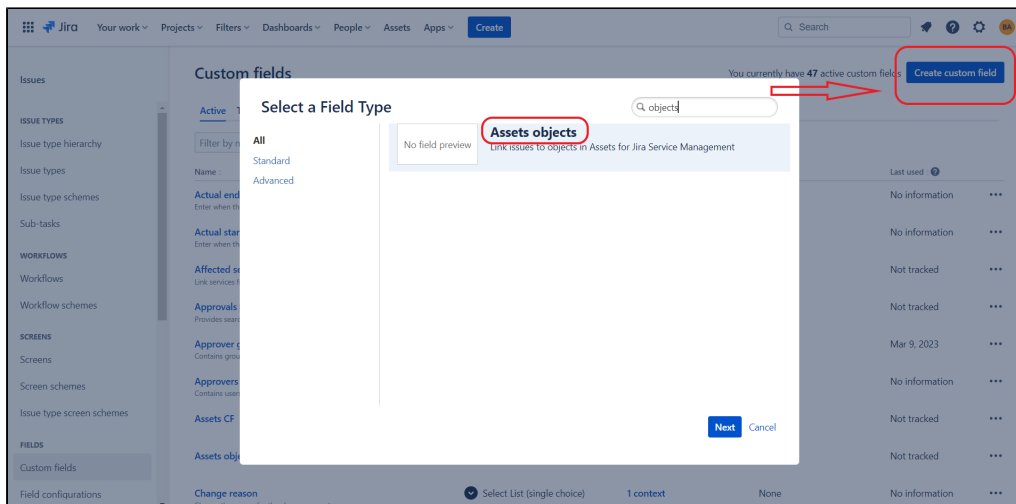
Jira Your work Projects Filters Dashboards People Assets Apps Create

Search

BA

Issues

ISSUE TYPES

Issue type hierarchy

Issue types

Issue type schemes

Sub-tasks

WORKFLOWS

Workflows

Workflow schemes

SCREENS

Screens

Screen schemes

Issue type screen schemes

FIELDS

Custom fields

Field configurations

Custom fields

You currently have 47 active custom fields

Create custom field

Active T

Filter by n

Name

Actual end
Enter when th

Actual star
Enter when th

Affected se
Link services f

Approvals
Provides sear

Approver g
Contains grou

Approvers
Contains user

Assets CF

Assets obje

Change reason

Select List (single choice)

1 context

None

Last used

No information

No information

Not tracked

Not tracked

Mar 9, 2023

No information

Not tracked

Not tracked

No information

Select a Field Type

objects

All

Standard

Advanced

No field preview

Assets objects

Link issues to objects in Assets for Jira Service Management

Next

Cancel